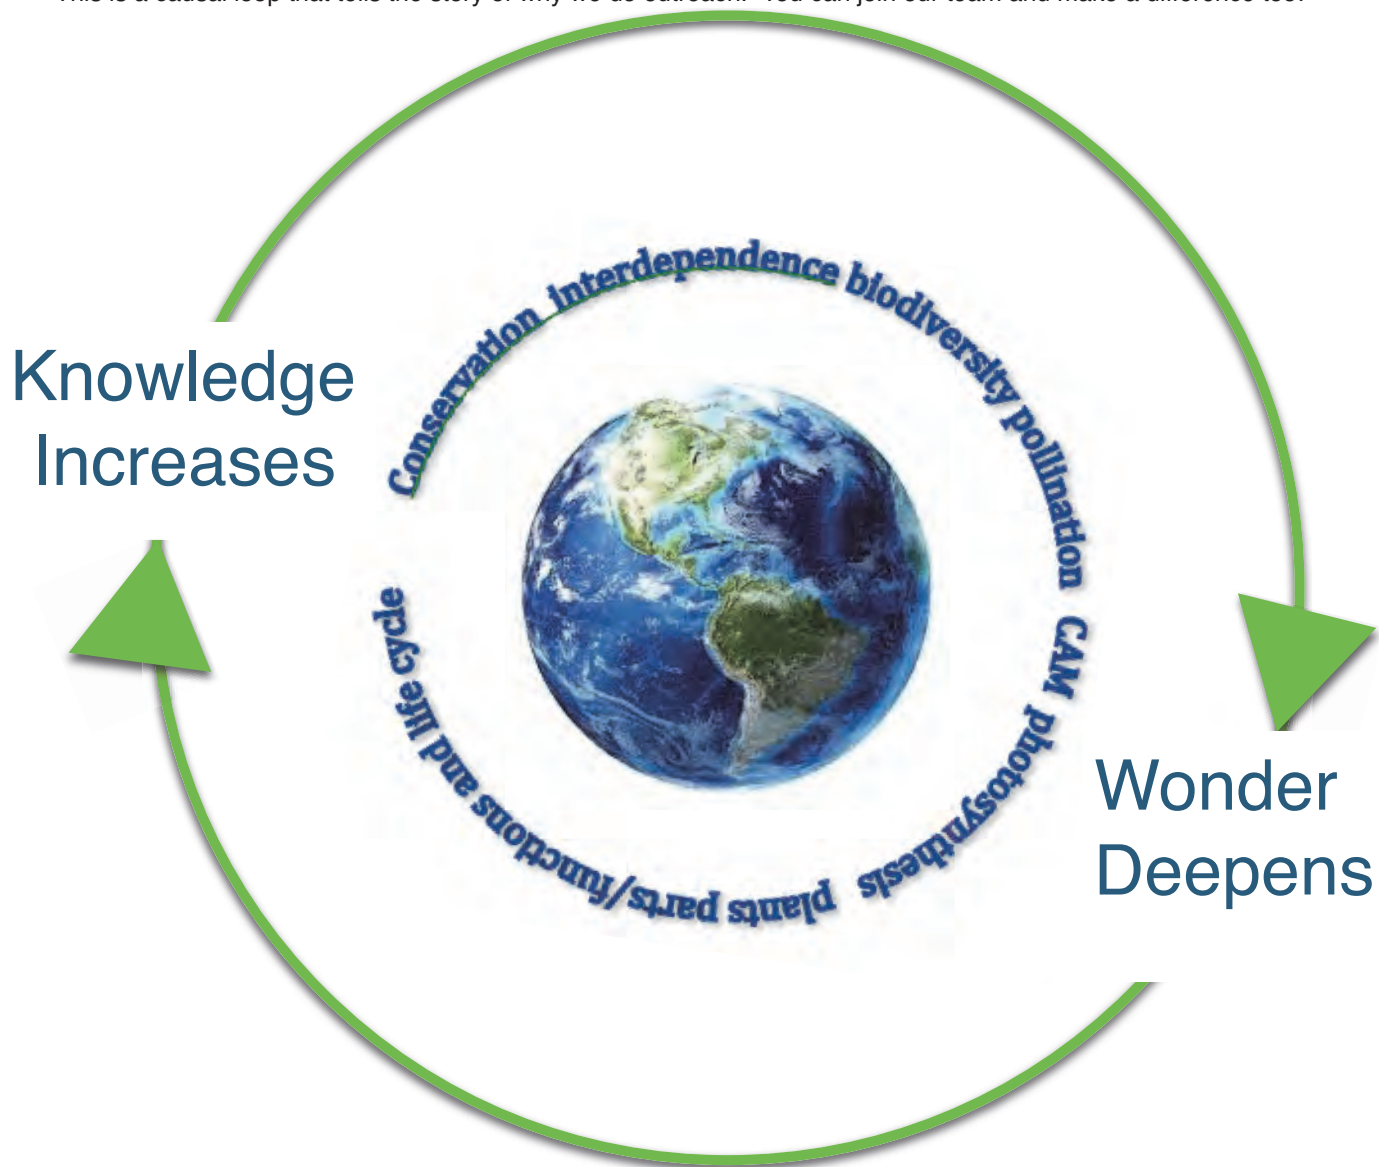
This is a causal loop that tells the story of why we do outreach. You can join our team and make a difference too.

Knowledge Increases

Conservation interdependence biodiversity pollination CAM photosynthesis plants parts/functions and life cycle

Wonder Deepens